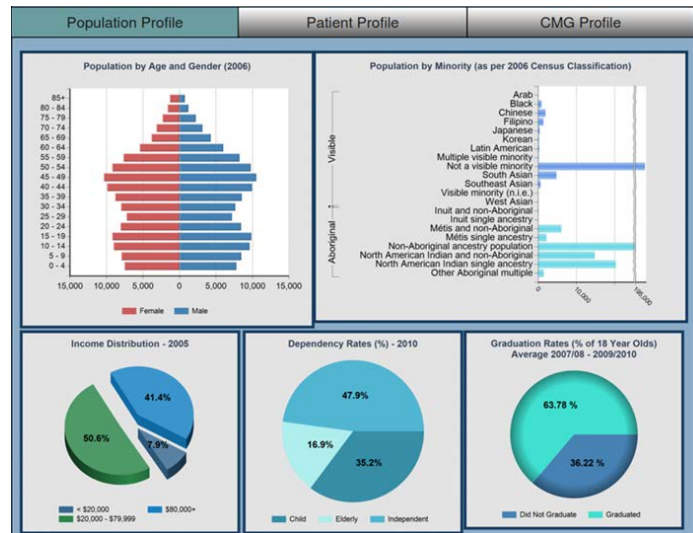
Population Profile | Patient Profile | CMG Profile

Population by Age and Gender (2006)

85+
80 - 84
75 - 79
70 - 74
65 - 69
60 - 64
55 - 59
50 - 54
45 - 49
40 - 44
35 - 39
30 - 34
25 - 29
20 - 24
15 - 19
10 - 14
5 - 9
0 - 4

15,000 10,000 5,000 0 5,000 10,000 15,000

Female Male

Population by Minority (as per 2006 Census Classification)

Visible
Arab
Black
Chinese
Filipino
Japanese
Korean
Latin American
Multiple visible minority
Not a visible minority
South Asian
Southeast Asian
Visible minority (n.i.e.)
West Asian

Aboriginal
Inuit and non-Aboriginal
Inuit single ancestry
Métis and non-Aboriginal
Métis single ancestry
Non-Aboriginal ancestry population
North American Indian and non-Aboriginal
North American Indian single ancestry
Other Aboriginal multiple

0 10,000 100,000

Income Distribution - 2005

41.4%
50.6%
7.9%

< $20,000
$80,000+
$20,000 - $79,999

Dependency Rates (%) - 2010

47.9%
16.9%
35.2%

Child Elderly Independent

Graduation Rates (% of 18 Year Olds) Average 2007/08 - 2009/2010

63.78 %
36.22 %

Did Not Graduate Graduated